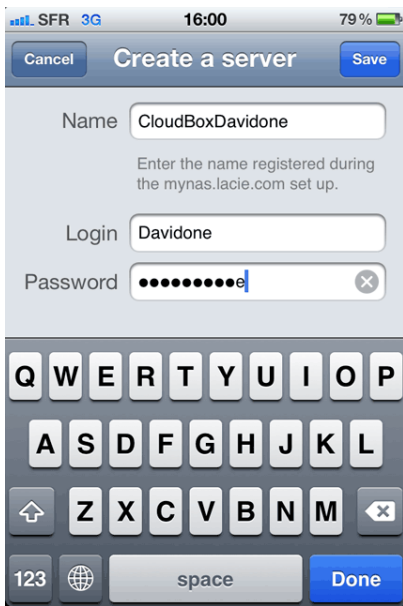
SFR 3G 16:00 79 %

Cancel Create a server Save

Name CloudBoxDavidone

Enter the name registered during the mynas.lacie.com set up.

Login Davidone

Password ●●●●●●●●●●e

Q W E R T Y U I O P
A S D F G H J K L
Z X C V B N M
123 space Done